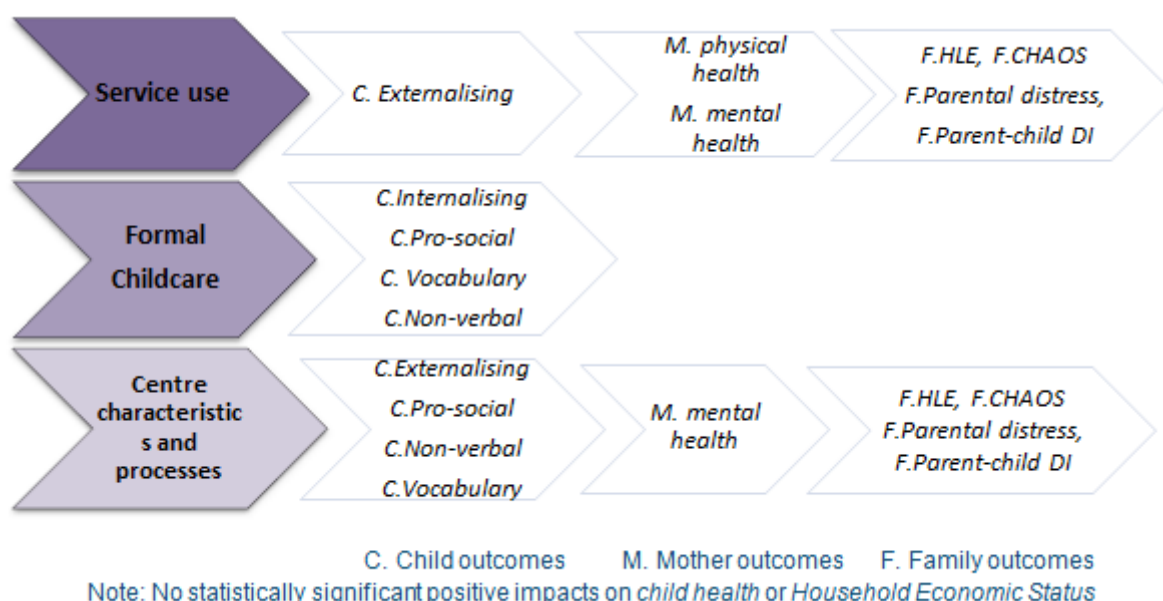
Service use

C. Externalising

M. physical health
M. mental health

F.HLE, F.CHAOS
F.Parental distress,
F.Parent-child DI

Formal Childcare

C.Internalising
C.Pro-social
C. Vocabulary
C.Non-verbal

Centre characteristics and processes

C.Externalising
C.Pro-social
C.Non-verbal
C.Vocabulary

M. mental health

F.HLE, F.CHAOS
F.Parental distress,
F.Parent-child DI

C. Child outcomes M. Mother outcomes F. Family outcomes
Note: No statistically significant positive impacts on child health or Household Economic Status